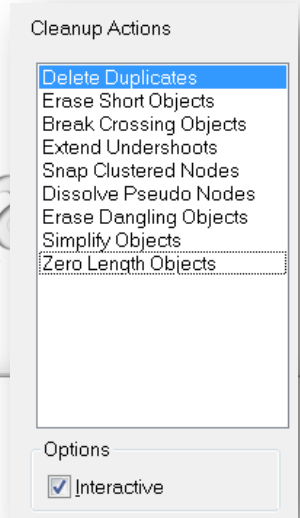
Cleanup Actions

Delete Duplicates
Erase Short Objects
Break Crossing Objects
Extend Undershoots
Snap Clustered Nodes
Dissolve Pseudo Nodes
Erase Dangling Objects
Simplify Objects
Zero Length Objects

Options
Interactive